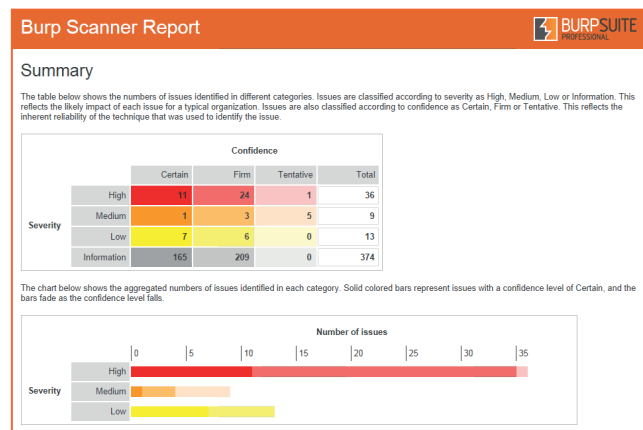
Burp Scanner Report

BURPSUITE PROFESSIONAL

Summary

The table below shows the numbers of issues identified in different categories. Issues are classified according to severity as High, Medium, Low or Information. This reflects the likely impact of each issue for a typical organization. Issues are also classified according to confidence as Certain, Firm or Tentative. This reflects the inherent reliability of the technique that was used to identify the issue.

Confidence

| Severity | | Certain | Firm | Tentative | Total |
|---|---|---|---|---|---|
| | High | 11 | 24 | 1 | 36 |
| | Medium | 1 | 3 | 5 | 9 |
| | Low | 7 | 6 | 0 | 13 |
| | Information | 165 | 209 | 0 | 374 |

The chart below shows the aggregated numbers of issues identified in each category. Solid colored bars represent issues with a confidence level of Certain, and the bars fade as the confidence level falls.

Number of issues

0 5 10 15 20 25 30 35

Severity

High

Medium

Low